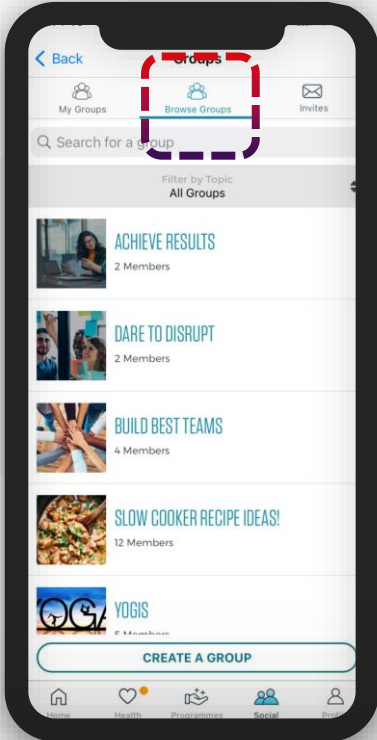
< Back Groups

My Groups
Browse Groups
Invites

Search for a group

Filter by Topic
All Groups

ACHIEVE RESULTS
2 Members

DARE TO DISRUPT
2 Members

BUILD BEST TEAMS
4 Members

SLOW COOKER RECIPE IDEAS!
12 Members

YOGIS
5 Members

CREATE A GROUP

Home
Health
Programmes
Social
Pro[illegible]